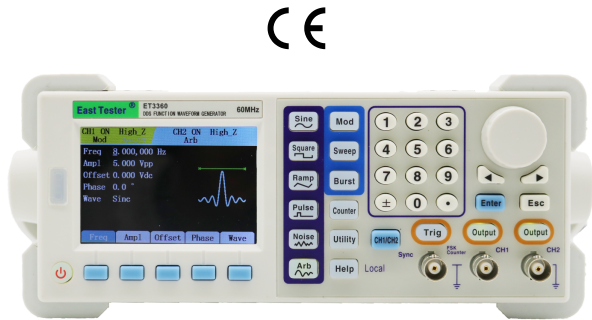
CE

East Tester®
ET3360
DDS FUNCTION WAVEFORM GENERATOR
60MHz

CH1 ON High_Z
Mod
CH2 ON High_Z
Arb
Freq 8.000,000 Hz
Ampl 5.000 Vpp
Offset 0.000 Vdc
Phase 0.0 °
Wave Sinc
Freq
Ampl
Offset
Phase
Wave

Sine
Square
Ramp
Pulse
Noise
Arb
Mod
Sweep
Burst
Counter
Utility
Help
Local

1
2
3
4
5
6
7
8
9
±
0
•

Enter
Esc
CH1/CH2
Trig
Output
Output
Sync
FSK Counter
CH1
CH2